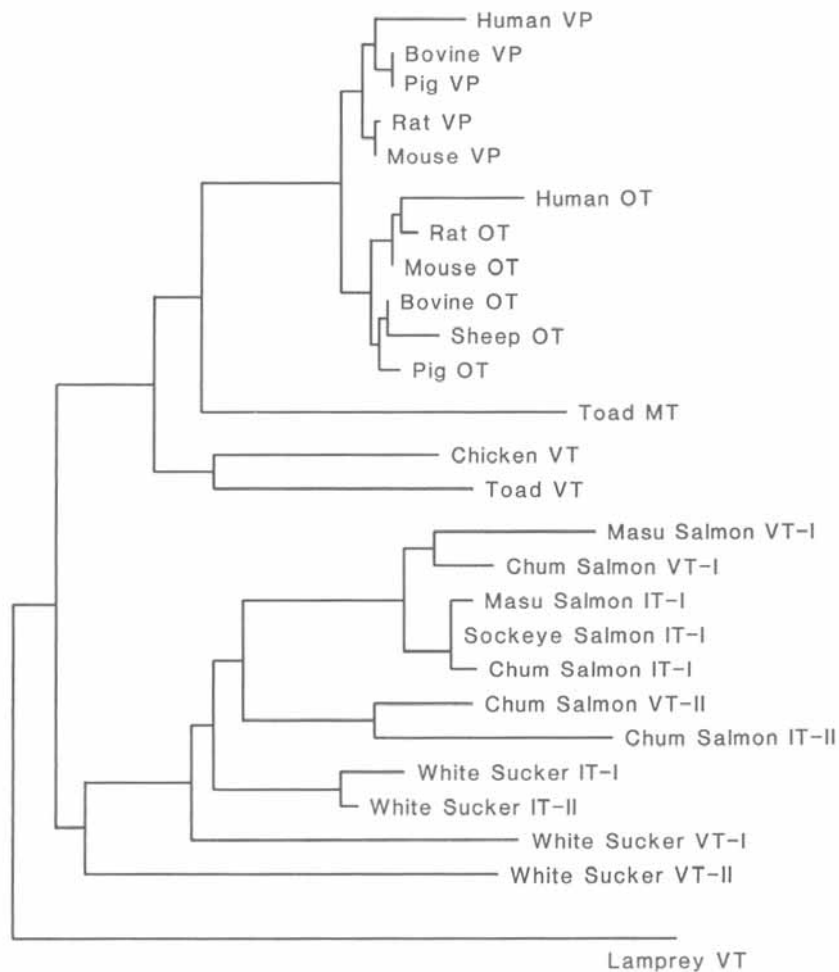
Human VP
Bovine VP
Pig VP
Rat VP
Mouse VP
Human OT
Rat OT
Mouse OT
Bovine OT
Sheep OT
Pig OT
Toad MT
Chicken VT
Toad VT
Masu Salmon VT-I
Chum Salmon VT-I
Masu Salmon IT-I
Sockeye Salmon IT-I
Chum Salmon IT-I
Chum Salmon VT-II
Chum Salmon IT-II
White Sucker IT-I
White Sucker IT-II
White Sucker VT-I
White Sucker VT-II
Lamprey VT